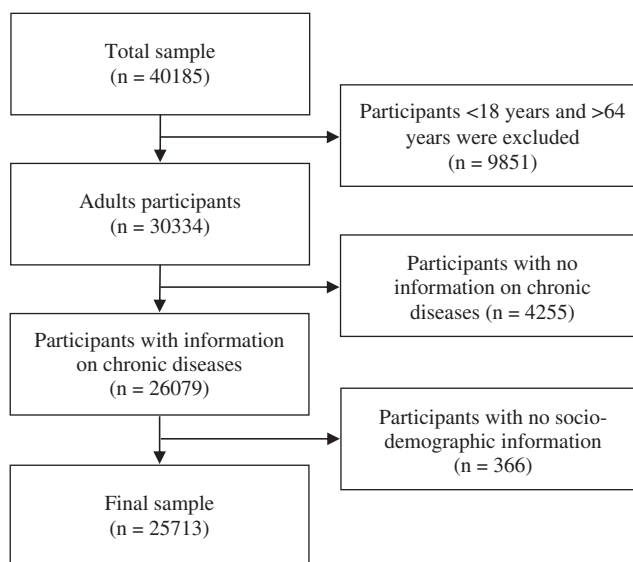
Total sample
(n = 40185)

Participants <18 years and >64 years were excluded
(n = 9851)

Adults participants
(n = 30334)

Participants with no information on chronic diseases (n = 4255)

Participants with information on chronic diseases
(n = 26079)

Participants with no sociodemographic information
(n = 366)

Final sample
(n = 25713)